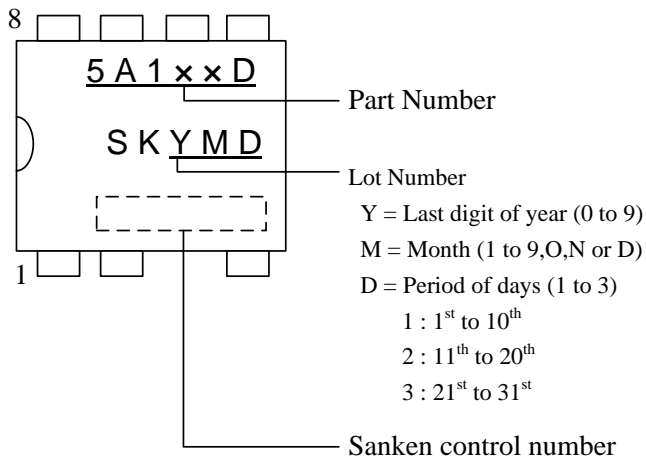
8

5 A 1 × × D

Part Number

S K Y M D

Lot Number

Y = Last digit of year (0 to 9)

M = Month (1 to 9,O,N or D)

D = Period of days (1 to 3)

1 : $1^{st}$ to $10^{th}$

2 : $11^{th}$ to $20^{th}$

3 : $21^{st}$ to $31^{st}$

1

Sanken control number